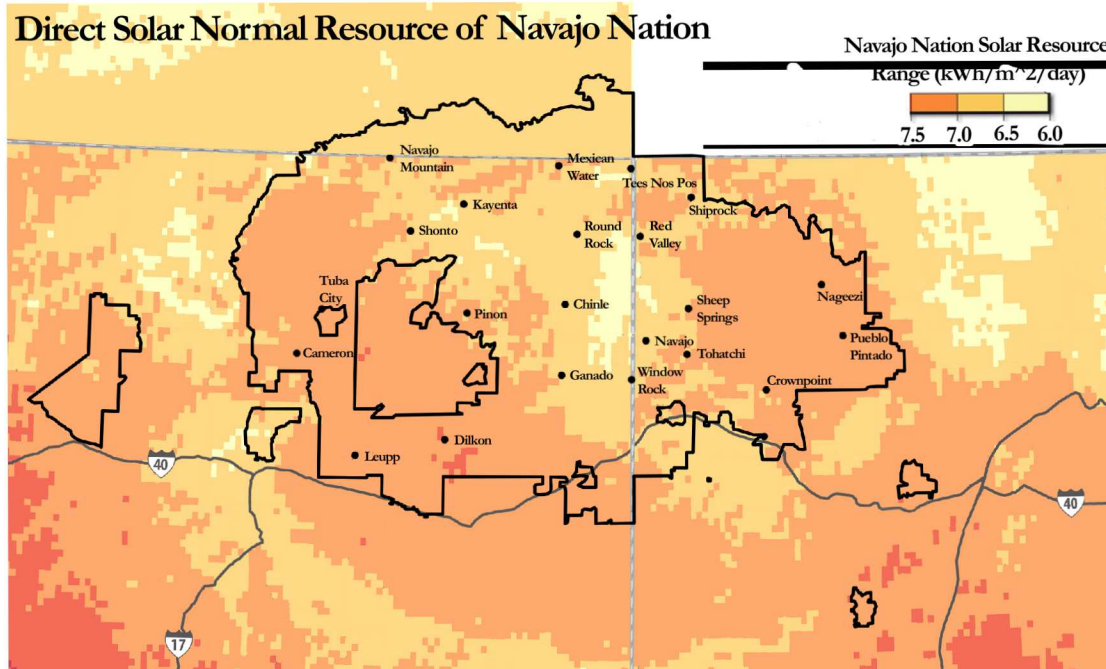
Direct Solar Normal Resource of Navajo Nation

Navajo Nation Solar Resource Range (kWh/m^2/day)

7.5 7.0 6.5 6.0

Navajo Mountain

Mexican Water

Tees Nos Pos

Kayenta

Shiprock

Shonto

Round Rock

Red Valley

Tuba City

Nageezi

Chinle

Sheep Springs

Pinon

Navajo

Pueblo Pintado

Cameron

Tohatchi

Ganado

Window Rock

Crownpoint

Dilkon

Leupp

40

40

17